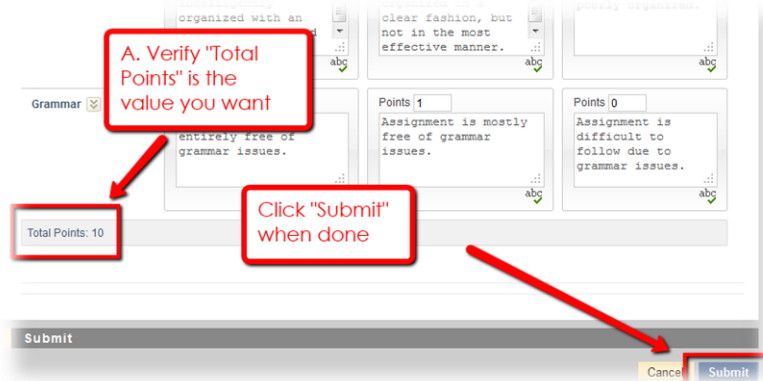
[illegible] organized with an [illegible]

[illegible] clear fashion, but not in the most effective manner.

abc

poorly organized.

abc

A. Verify "Total Points" is the value you want

Grammar

entirely free of grammar issues.

Points 1

Assignment is mostly free of grammar issues.

abc

Points 0

Assignment is difficult to follow due to grammar issues.

abc

Total Points: 10

Click "Submit" when done

Submit

Cancel

Submit